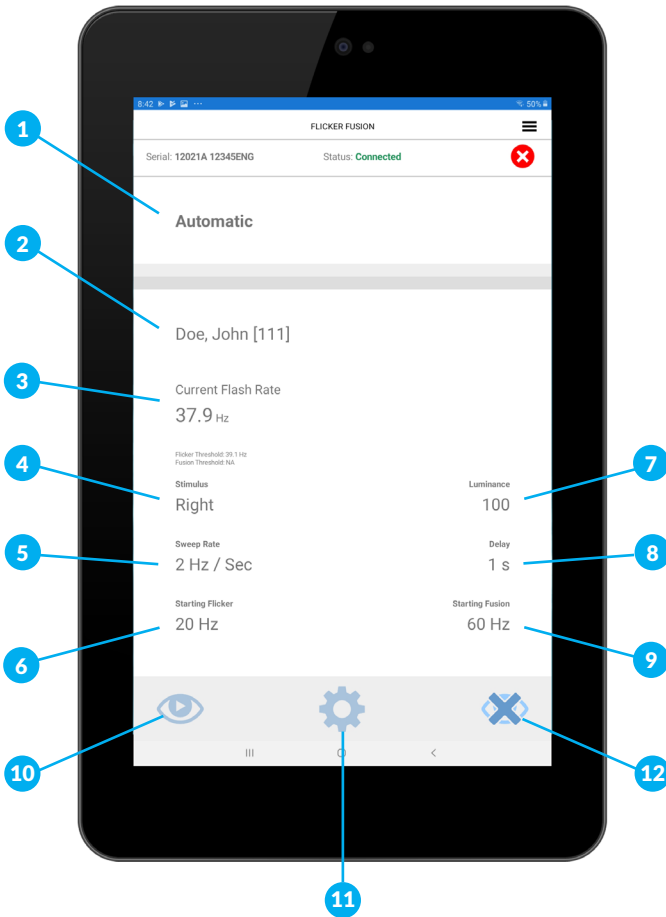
8:42

50%

FLICKER FUSION

Serial: 12021A 12345ENG

Status: Connected

1

Automatic

2

Doe, John [111]

3

Current Flash Rate

37.9 Hz

Flicker Threshold: 39.1 Hz
Fusion Threshold: NA

4

Stimulus

Right

7

Luminance

100

5

Sweep Rate

2 Hz / Sec

8

Delay

1 s

Starting Flicker

20 Hz

6

Starting Fusion

60 Hz

9

10

11

12